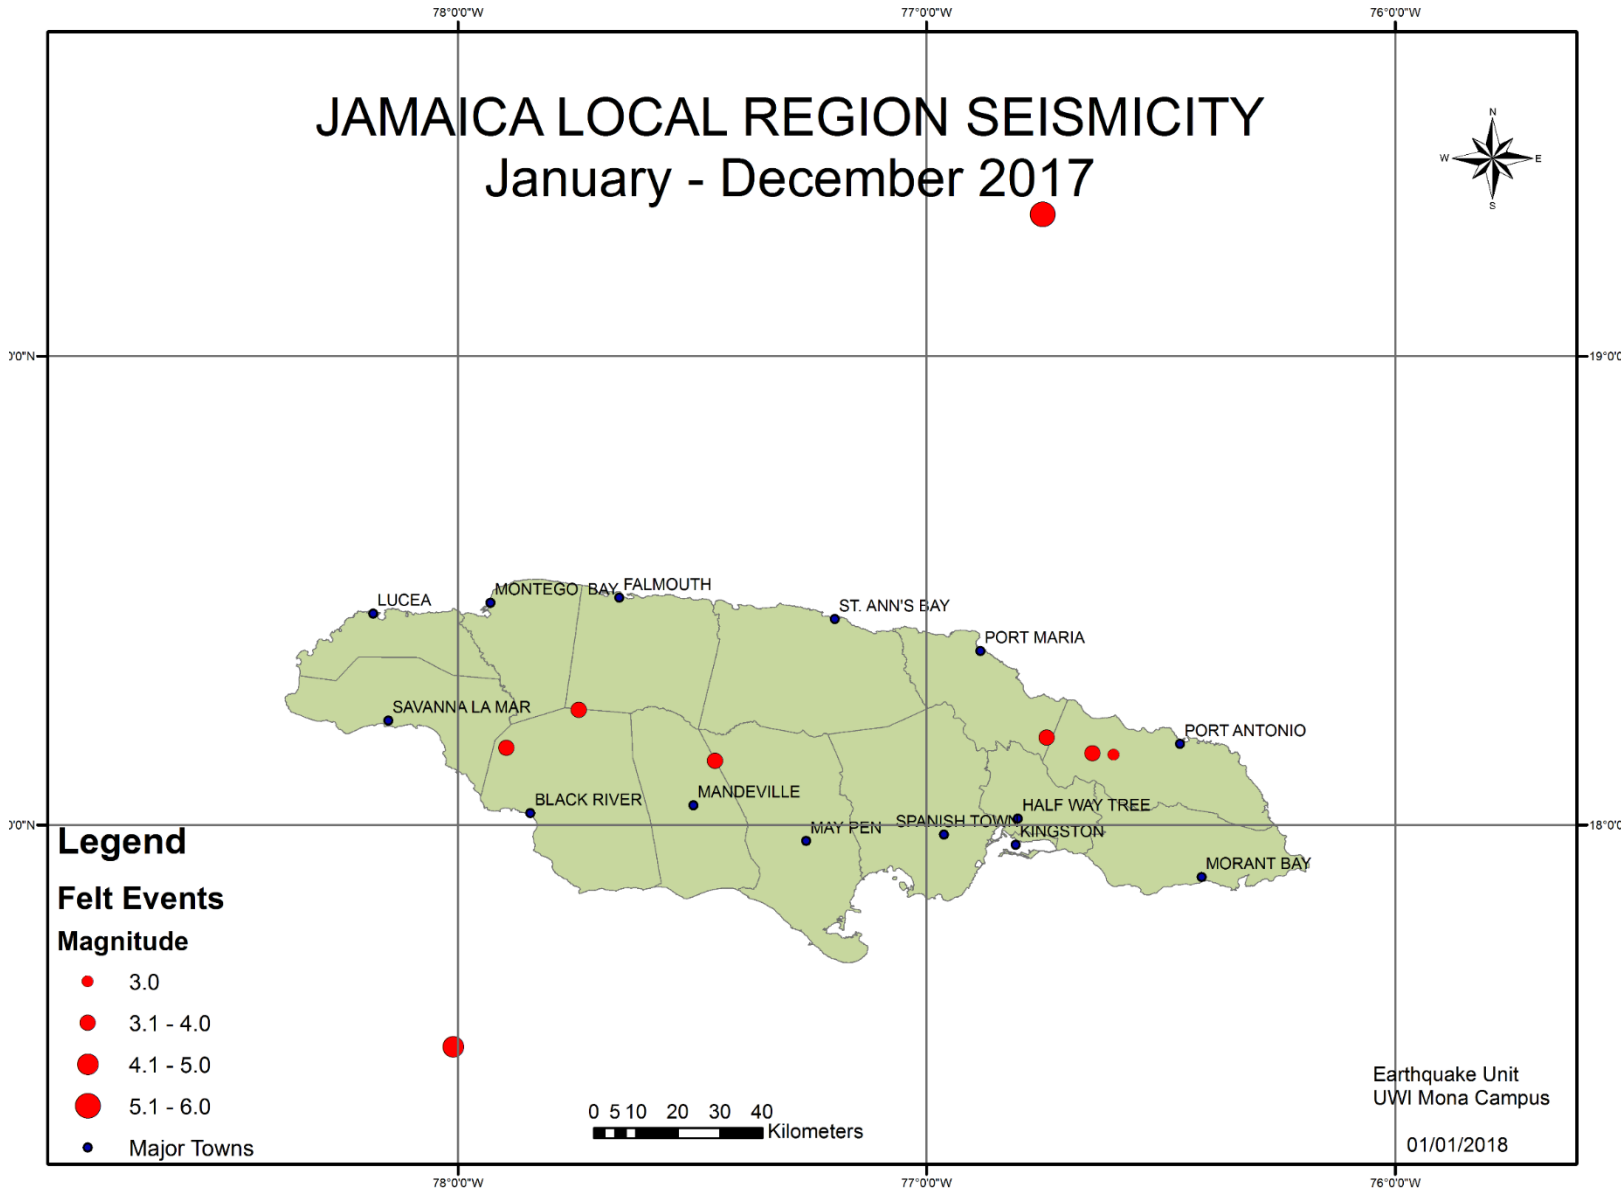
78°0'0"W
77°0'0"W
76°0'0"W

JAMAICA LOCAL REGION SEISMICITY
January - December 2017

N
W
E
S

0'0"N
19°0'0
0'0"N
18°0'0

LUCEA
MONTEGO BAY
FALMOUTH
ST. ANN'S BAY
PORT MARIA
SAVANNA LA MAR
PORT ANTONIO
BLACK RIVER
MANDEVILLE
HALF WAY TREE
MAY PEN
SPANISH TOWN
KINGSTON
MORANT BAY

Legend
Felt Events
Magnitude
3.0
3.1 - 4.0
4.1 - 5.0
5.1 - 6.0
Major Towns

0 5 10 20 30 40
Kilometers

Earthquake Unit
UWI Mona Campus
01/01/2018

78°0'0"W
77°0'0"W
76°0'0"W